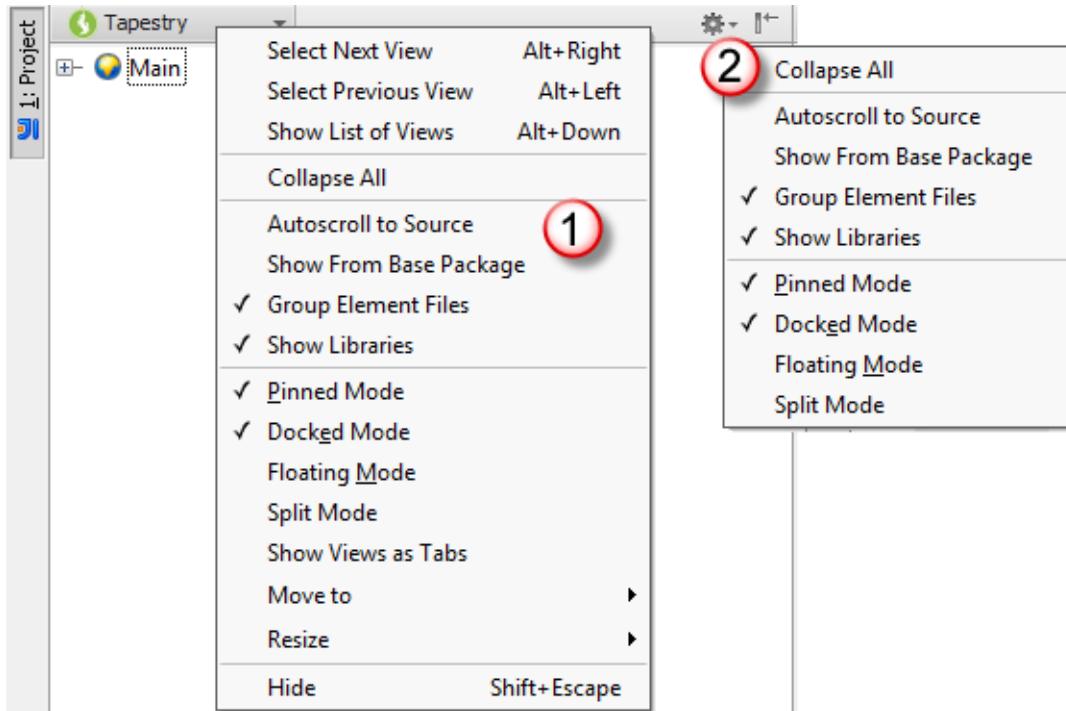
1: Project

Tapestry

Main

Select Next View Alt+Right
Select Previous View Alt+Left
Show List of Views Alt+Down

Collapse All

Autoscroll to Source
Show From Base Package
✓ Group Element Files
✓ Show Libraries

✓ Pinned Mode
✓ Docked Mode
Floating Mode
Split Mode
Show Views as Tabs
Move to
Resize

Hide Shift+Escape

1

2

Collapse All

Autoscroll to Source
Show From Base Package
✓ Group Element Files
✓ Show Libraries

✓ Pinned Mode
✓ Docked Mode
Floating Mode
Split Mode